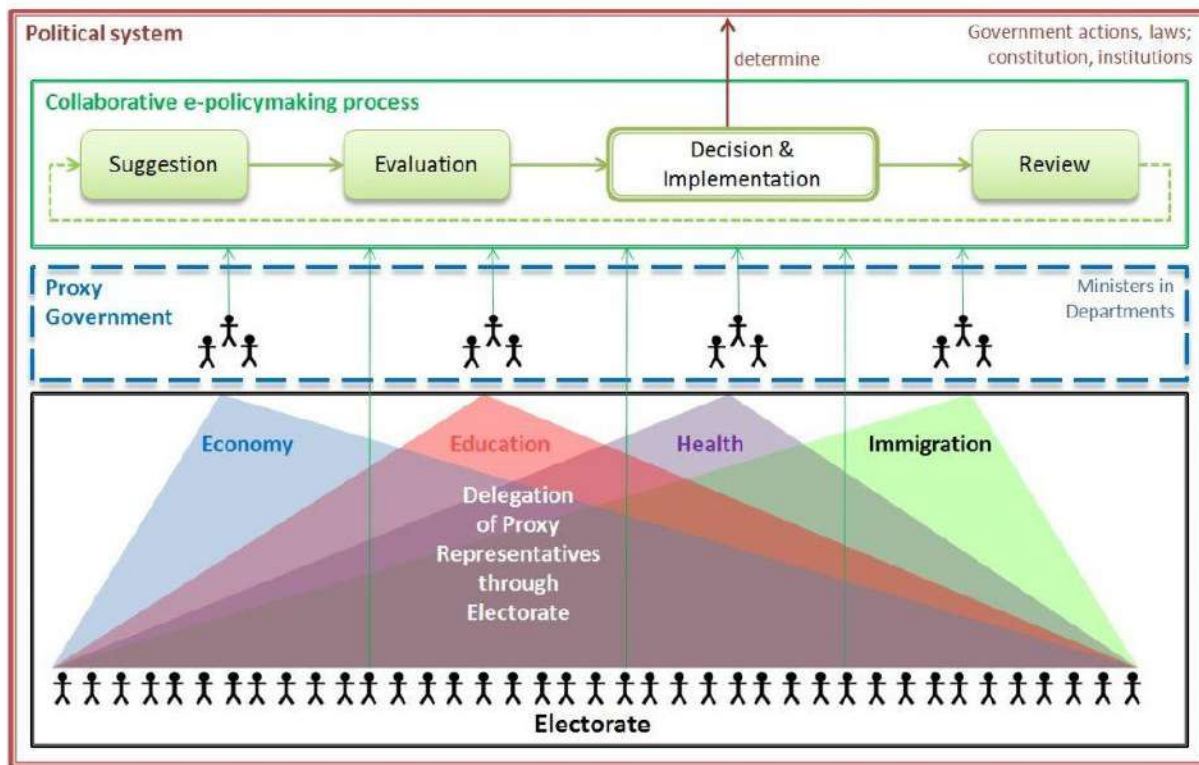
Political system

determine

Government actions, laws; constitution, institutions

Collaborative e-policymaking process

Suggestion

Evaluation

Decision & Implementation

Review

Proxy Government

Ministers in Departments

Economy

Education

Health

Immigration

Delegation of Proxy Representatives through Electorate

Electorate